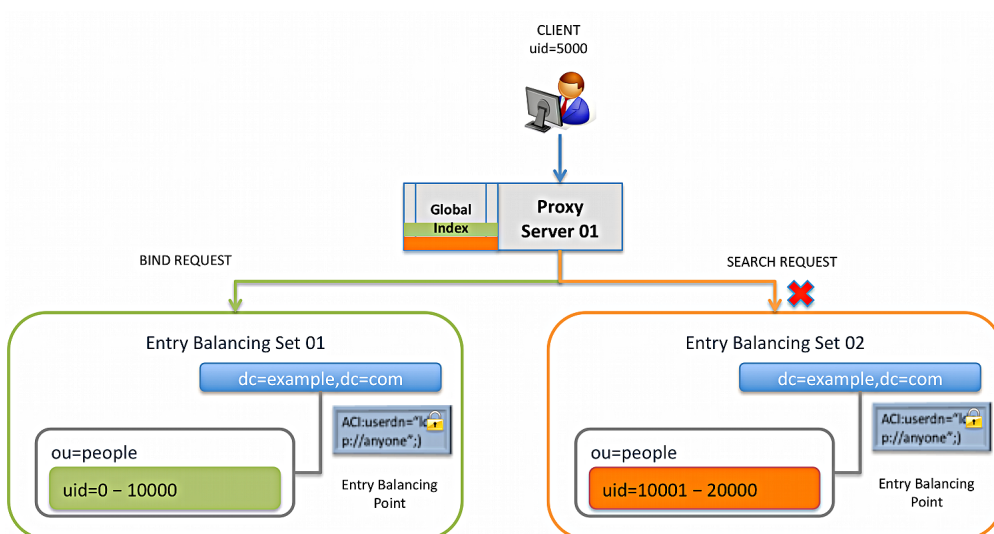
CLIENT
uid=5000

Global Index

Proxy Server 01

BIND REQUEST

SEARCH REQUEST

Entry Balancing Set 01

dc=example,dc=com

ACI:userdn="l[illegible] p://anyone";)

ou=people

uid=0 – 10000

Entry Balancing Point

Entry Balancing Set 02

dc=example,dc=com

ACI:userdn="l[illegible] p://anyone";)

ou=people

uid=10001 – 20000

Entry Balancing Point